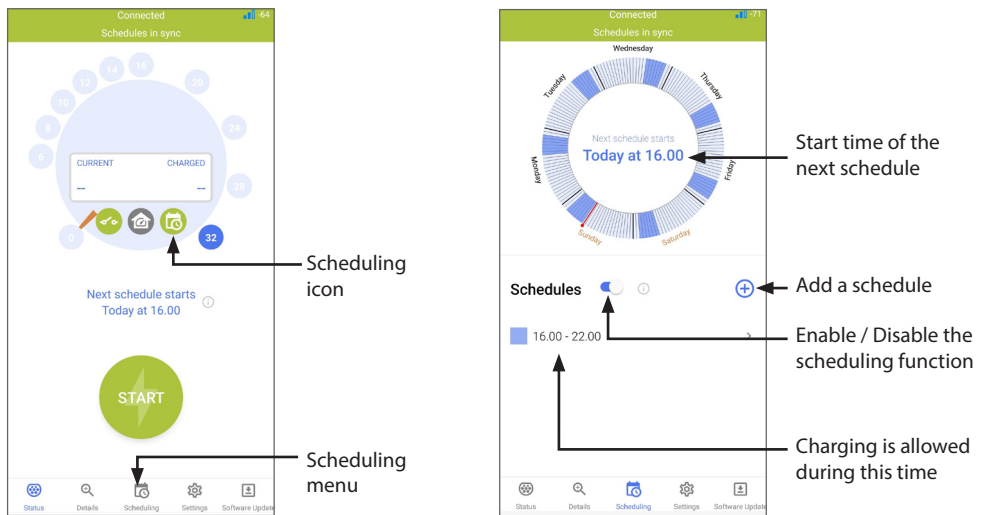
Connected
-64
Schedules in sync

16
14
12
20
10
8
24
6
28
0
32

CURRENT
CHARGED
--
--

Next schedule starts
Today at 16.00

START

Status
Details
Scheduling
Settings
Software Update

Scheduling icon

Scheduling menu

Connected
-71
Schedules in sync

Wednesday
Tuesday
Thursday
Monday
Friday
Sunday
Saturday

Next schedule starts
Today at 16.00

Schedules

16.00 - 22.00

Status
Details
Scheduling
Settings
Software Update

Start time of the next schedule

Add a schedule

Enable / Disable the scheduling function

Charging is allowed during this time